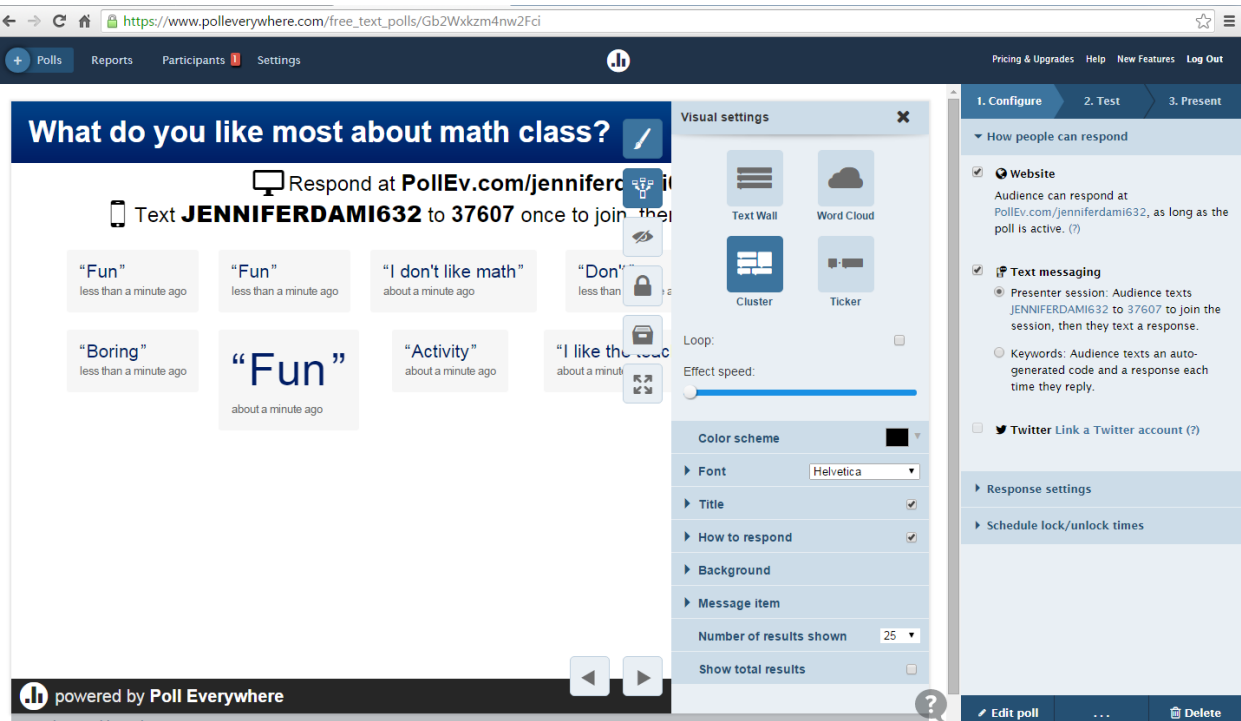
https://www.polleverywhere.com/free_text_polls/Gb2Wxkzm4nw2Fci

Polls Reports Participants 1 Settings

Pricing & Upgrades Help New Features Log Out

What do you like most about math class?

Respond at PollEv.com/jenniferd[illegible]

Text JENNIFERDAMI632 to 37607 once to join, the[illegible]

"Fun"
less than a minute ago

"Fun"
less than a minute ago

"I don't like math"
about a minute ago

"Don'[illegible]
less than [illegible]

"Boring"
less than a minute ago

"Fun"
about a minute ago

"Activity"
about a minute ago

"I like the teac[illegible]
about a minu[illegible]

powered by Poll Everywhere

Visual settings

Text Wall
Word Cloud
Cluster
Ticker

Loop:

Effect speed:

Color scheme

Font Helvetica

Title

How to respond

Background

Message item

Number of results shown 25

Show total results

1. Configure 2. Test 3. Present

How people can respond

Website
Audience can respond at PollEv.com/jenniferdami632, as long as the poll is active. (?)

Text messaging
Presenter session: Audience texts JENNIFERDAMI632 to 37607 to join the session, then they text a response.

Keywords: Audience texts an auto-generated code and a response each time they reply.

Twitter Link a Twitter account (?)

Response settings

Schedule lock/unlock times

Edit poll ... Delete